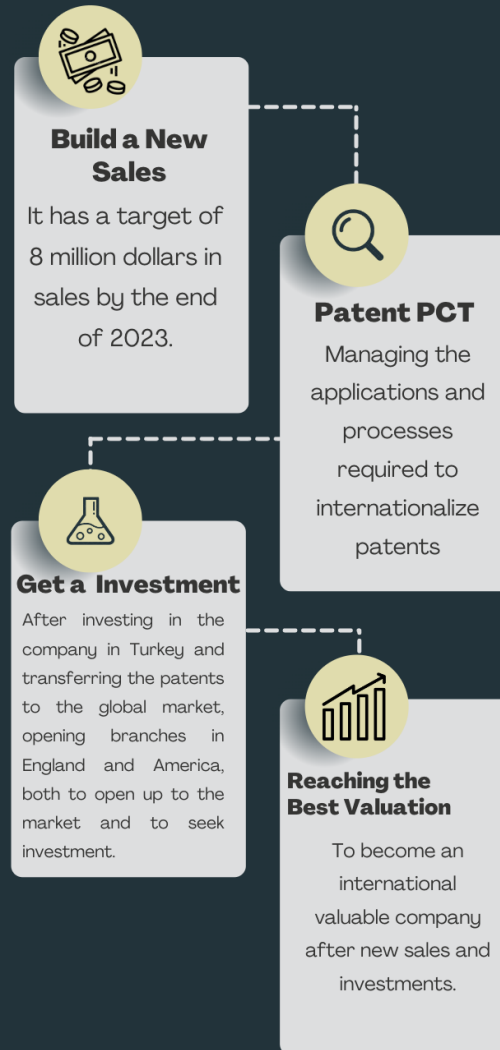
Build a New Sales

It has a target of 8 million dollars in sales by the end of 2023.

Patent PCT

Managing the applications and processes required to internationalize patents

Get a Investment

After investing in the company in Turkey and transferring the patents to the global market, opening branches in England and America, both to open up to the market and to seek investment.

Reaching the Best Valuation

To become an international valuable company after new sales and investments.